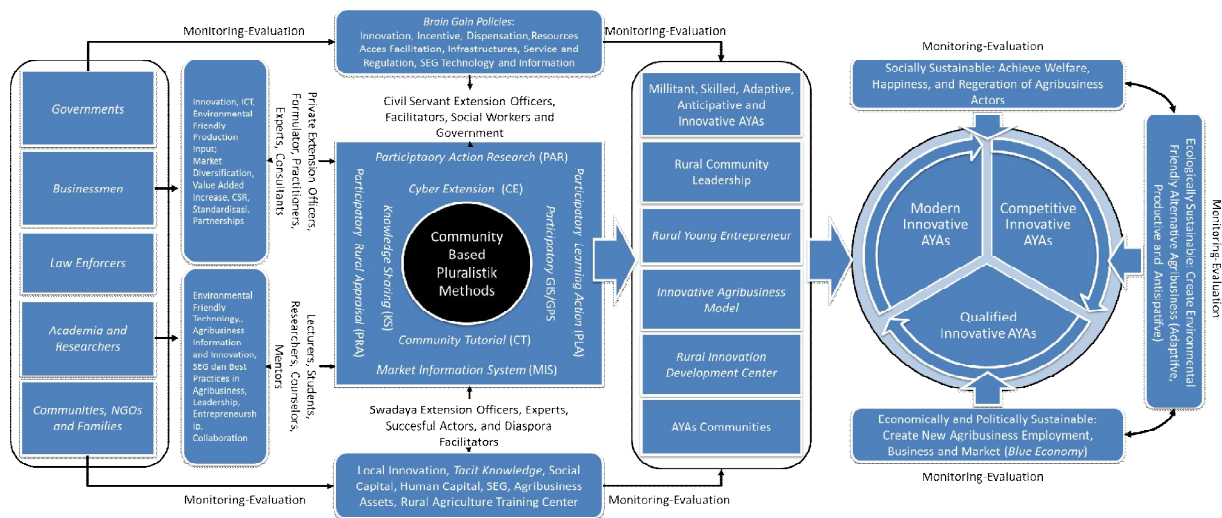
Monitoring-Evaluation

Brain Gain Policies: Innovation, Incentive, Dispensation,Resources Acces Facilitation, Infrastructures, Service and Regulation, SEG Technology and Information

Monitoring-Evaluation

Monitoring-Evaluation

Socially Sustainable: Achieve Welfare, Happiness, and Regeration of Agribusiness Actors

Governments

Businessmen

Law Enforcers

Academia and Researchers

Communities, NGOs and Families

Innovation, ICT, Environmental Friendly Production Input; Market Diversification, Value Added Increase, CSR, Standardisasi, Partnerships

Private Extension Officers, Formulator, Practitioners, Experts, Consultants

Environmental Friendly Technology, Agribusiness Information and Innovation, SEG dan Best Practices in Agribusiness, Leadership, Entrepreneurship, Collaboration

Lecturers, Students, Researchers, Counselors, Mentors

Civil Servant Extension Officers, Facilitators, Social Workers and Government

Participaory Action Research (PAR)

Cyber Extension (CE)

Participatory Rural Apprasal (PRA)

Knowledge Sharing (KS)

Community Based Pluralistik Methods

Participatory GIS/GPS

Participatory Learning Action (PLA)

Community Tutorial (CT)

Market Information System (MIS)

Swadaya Extension Officers, Experts, Succesful Actors, and Diaspora Facilitators

Local Innovation, Tacit Knowledge, Social Capital, Human Capital, SEG, Agribusiness Assets, Rural Agriculture Training Center

Monitoring-Evaluation

Monitoring-Evaluation

Millitant, Skilled, Adaptive, Anticipative and Innovative AYAs

Rural Community Leadership

Rural Young Entrepreneur

Innovative Agribusiness Model

Rural Innovation Development Center

AYAs Communities

Modern Innovative AYAs

Competitive Innovative AYAs

Qualified Innovative AYAs

Ecologically Sustainable: Create Environmental Friendly Alternative Agribusiness (Adaptive, Productive and Antisipative)

Monitoring-Evaluation

Economically and Politically Sustainable: Create New Agribusiness Employment, Business and Market (Blue Economy)

Monitoring-Evaluation